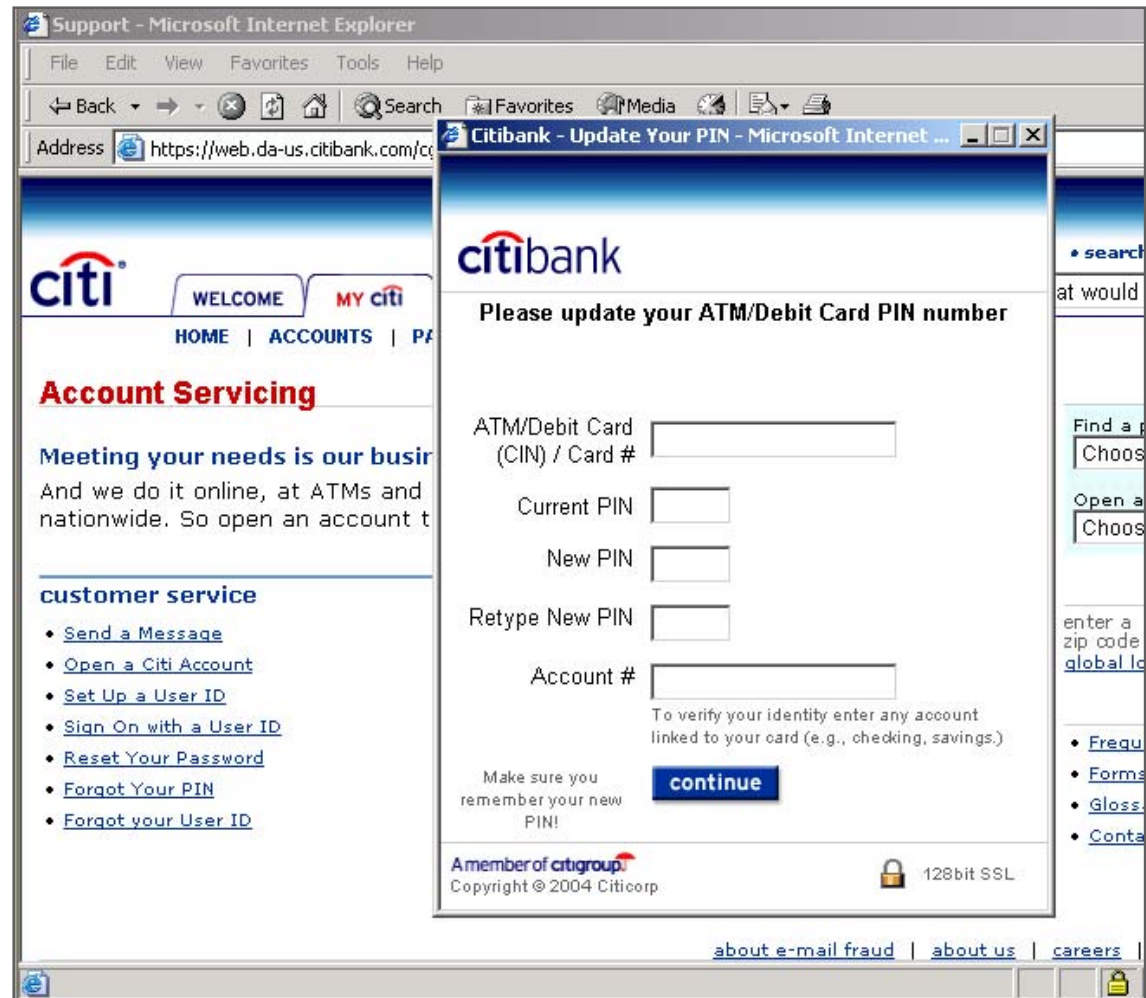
Support - Microsoft Internet Explorer

File Edit View Favorites Tools Help

Back Search Favorites Media

Address https://web.da-us.citibank.com/c

citi

WELCOME MY citi

HOME | ACCOUNTS | PA

Account Servicing

Meeting your needs is our busi

And we do it online, at ATMs and nationwide. So open an account t

customer service

• Send a Message
• Open a Citi Account
• Set Up a User ID
• Sign On with a User ID
• Reset Your Password
• Forgot Your PIN
• Forgot your User ID

• search

at would

Find a
Choos

Open a
Choos

enter a
zip code
global lo

• Frequ
• Forms
• Gloss
• Conta

about e-mail fraud | about us | careers |

Citibank - Update Your PIN - Microsoft Internet ...

citibank

Please update your ATM/Debit Card PIN number

ATM/Debit Card (CIN) / Card #

Current PIN

New PIN

Retype New PIN

Account #

To verify your identity enter any account linked to your card (e.g., checking, savings.)

Make sure you remember your new PIN!

continue

A member of citigroup

Copyright © 2004 Citicorp

128bit SSL